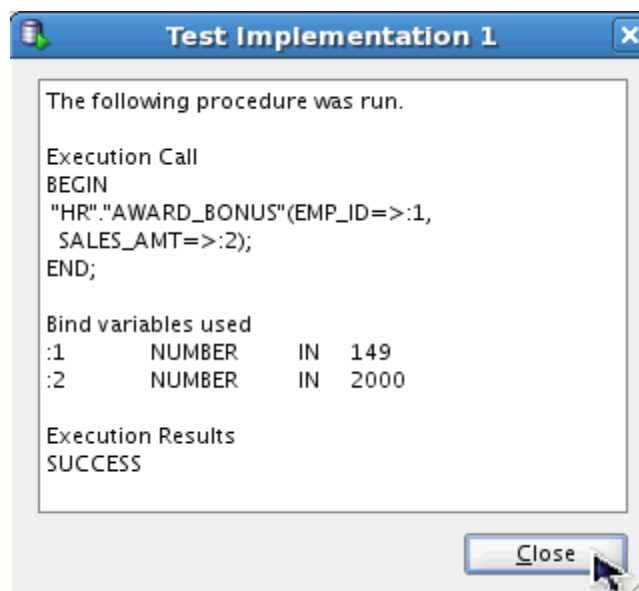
Test Implementation 1

The following procedure was run.

Execution Call
BEGIN
"HR"."AWARD_BONUS"(EMP_ID=>:1,
SALES_AMT=>:2);
END;

Bind variables used
:1 NUMBER IN 149
:2 NUMBER IN 2000

Execution Results
SUCCESS

Close